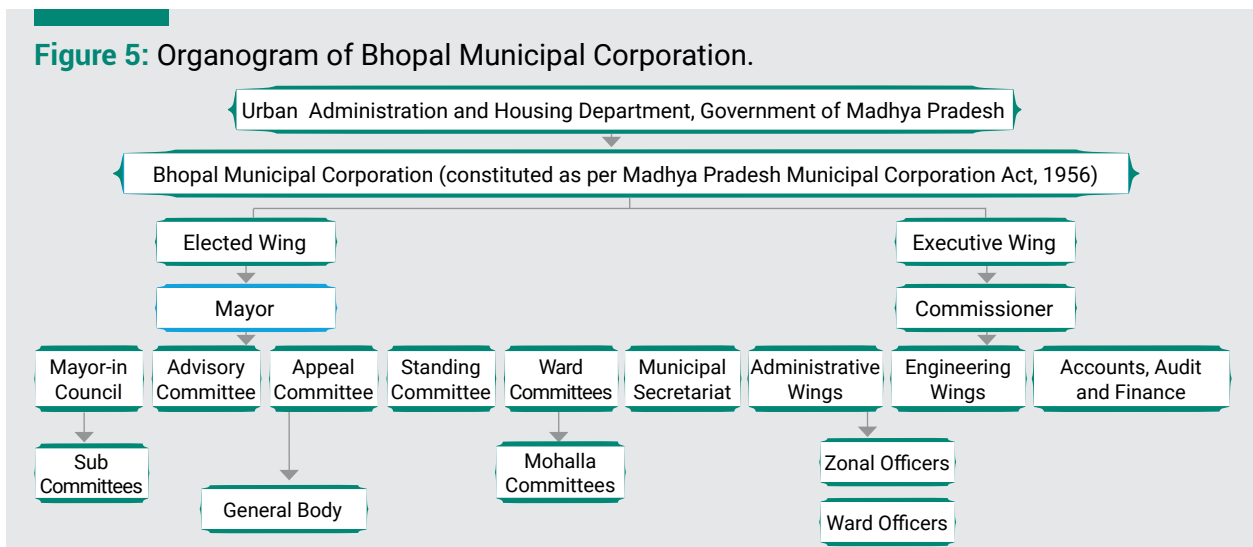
**Figure 5:** Organogram of Bhopal Municipal Corporation.

Urban Administration and Housing Department, Government of Madhya Pradesh

Bhopal Municipal Corporation (constituted as per Madhya Pradesh Municipal Corporation Act, 1956)

Elected Wing

Mayor

Executive Wing

Commissioner

Mayor-in Council

Advisory Committee

Appeal Committee

Standing Committee

Ward Committees

Municipal Secretariat

Administrative Wings

Engineering Wings

Accounts, Audit and Finance

Sub Committees

General Body

Mohalla Committees

Zonal Officers

Ward Officers